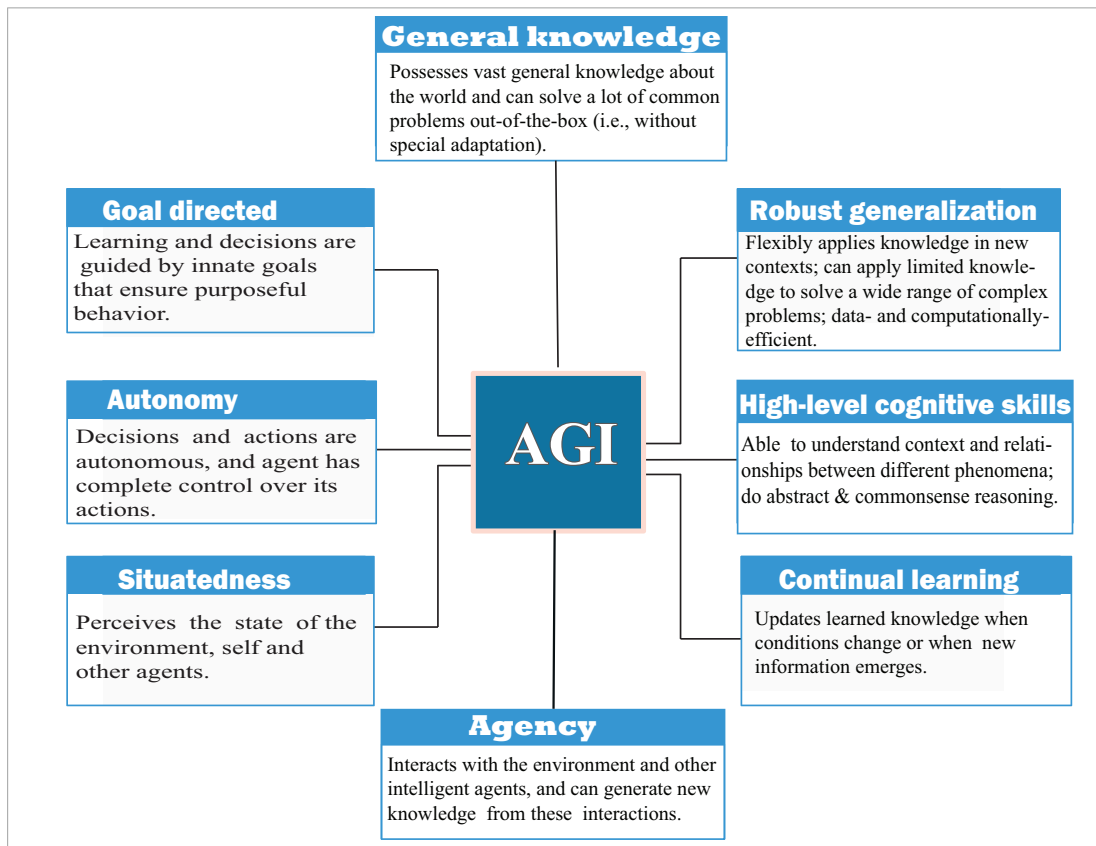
General knowledge
Possesses vast general knowledge about the world and can solve a lot of common problems out-of-the-box (i.e., without special adaptation).

Goal directed
Learning and decisions are guided by innate goals that ensure purposeful behavior.

Robust generalization
Flexibly applies knowledge in new contexts; can apply limited knowledge to solve a wide range of complex problems; data- and computationally-efficient.

Autonomy
Decisions and actions are autonomous, and agent has complete control over its actions.

AGI

High-level cognitive skills
Able to understand context and relationships between different phenomena; do abstract & commonsense reasoning.

Situatedness
Perceives the state of the environment, self and other agents.

Continual learning
Updates learned knowledge when conditions change or when new information emerges.

Agency
Interacts with the environment and other intelligent agents, and can generate new knowledge from these interactions.